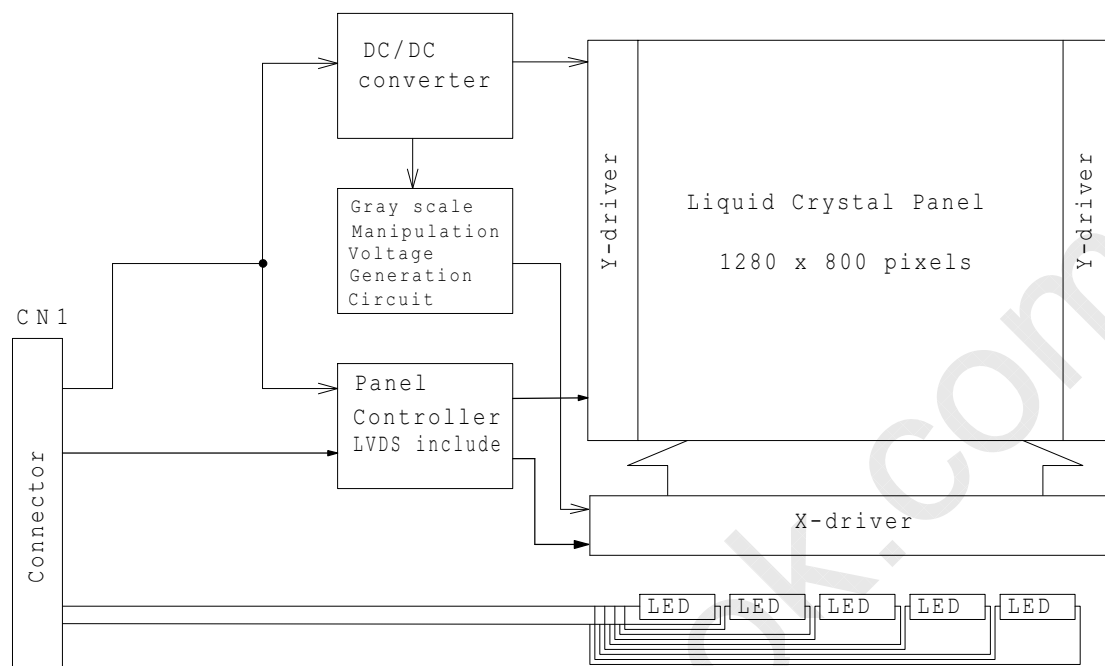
DC/DC converter

Gray scale Manipulation Voltage Generation Circuit

Y-driver

Liquid Crystal Panel

1280 x 800 pixels

Y-driver

CN1

Connector

Panel Controller LVDS include

X-driver

LED

LED

LED

LED

LED

lk.com